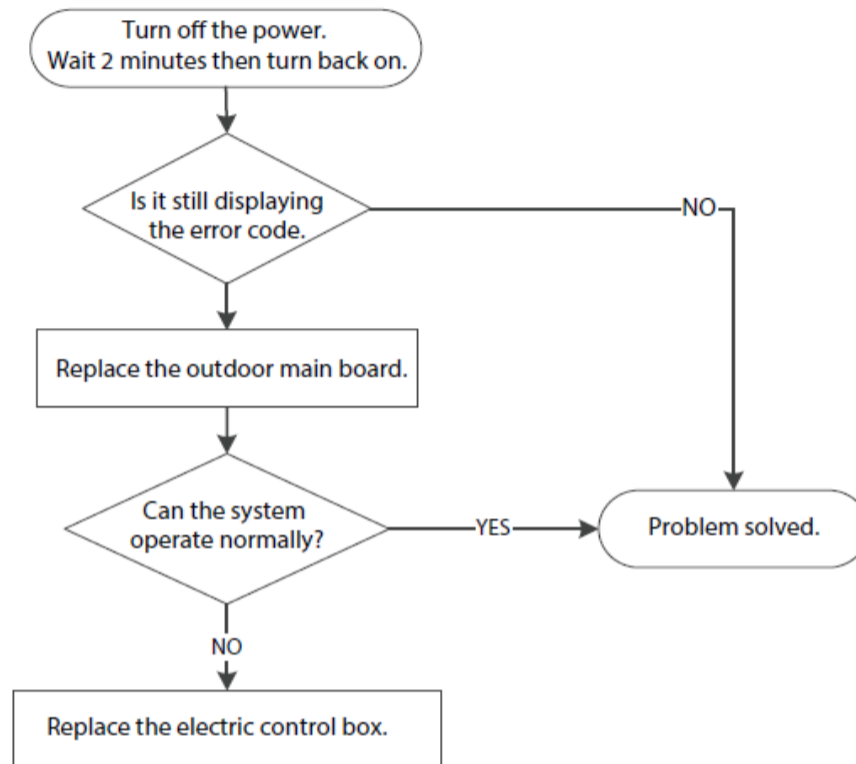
Turn off the power.
Wait 2 minutes then turn back on.

Is it still displaying the error code.

NO

Replace the outdoor main board.

Can the system operate normally?

YES

Problem solved.

NO

Replace the electric control box.